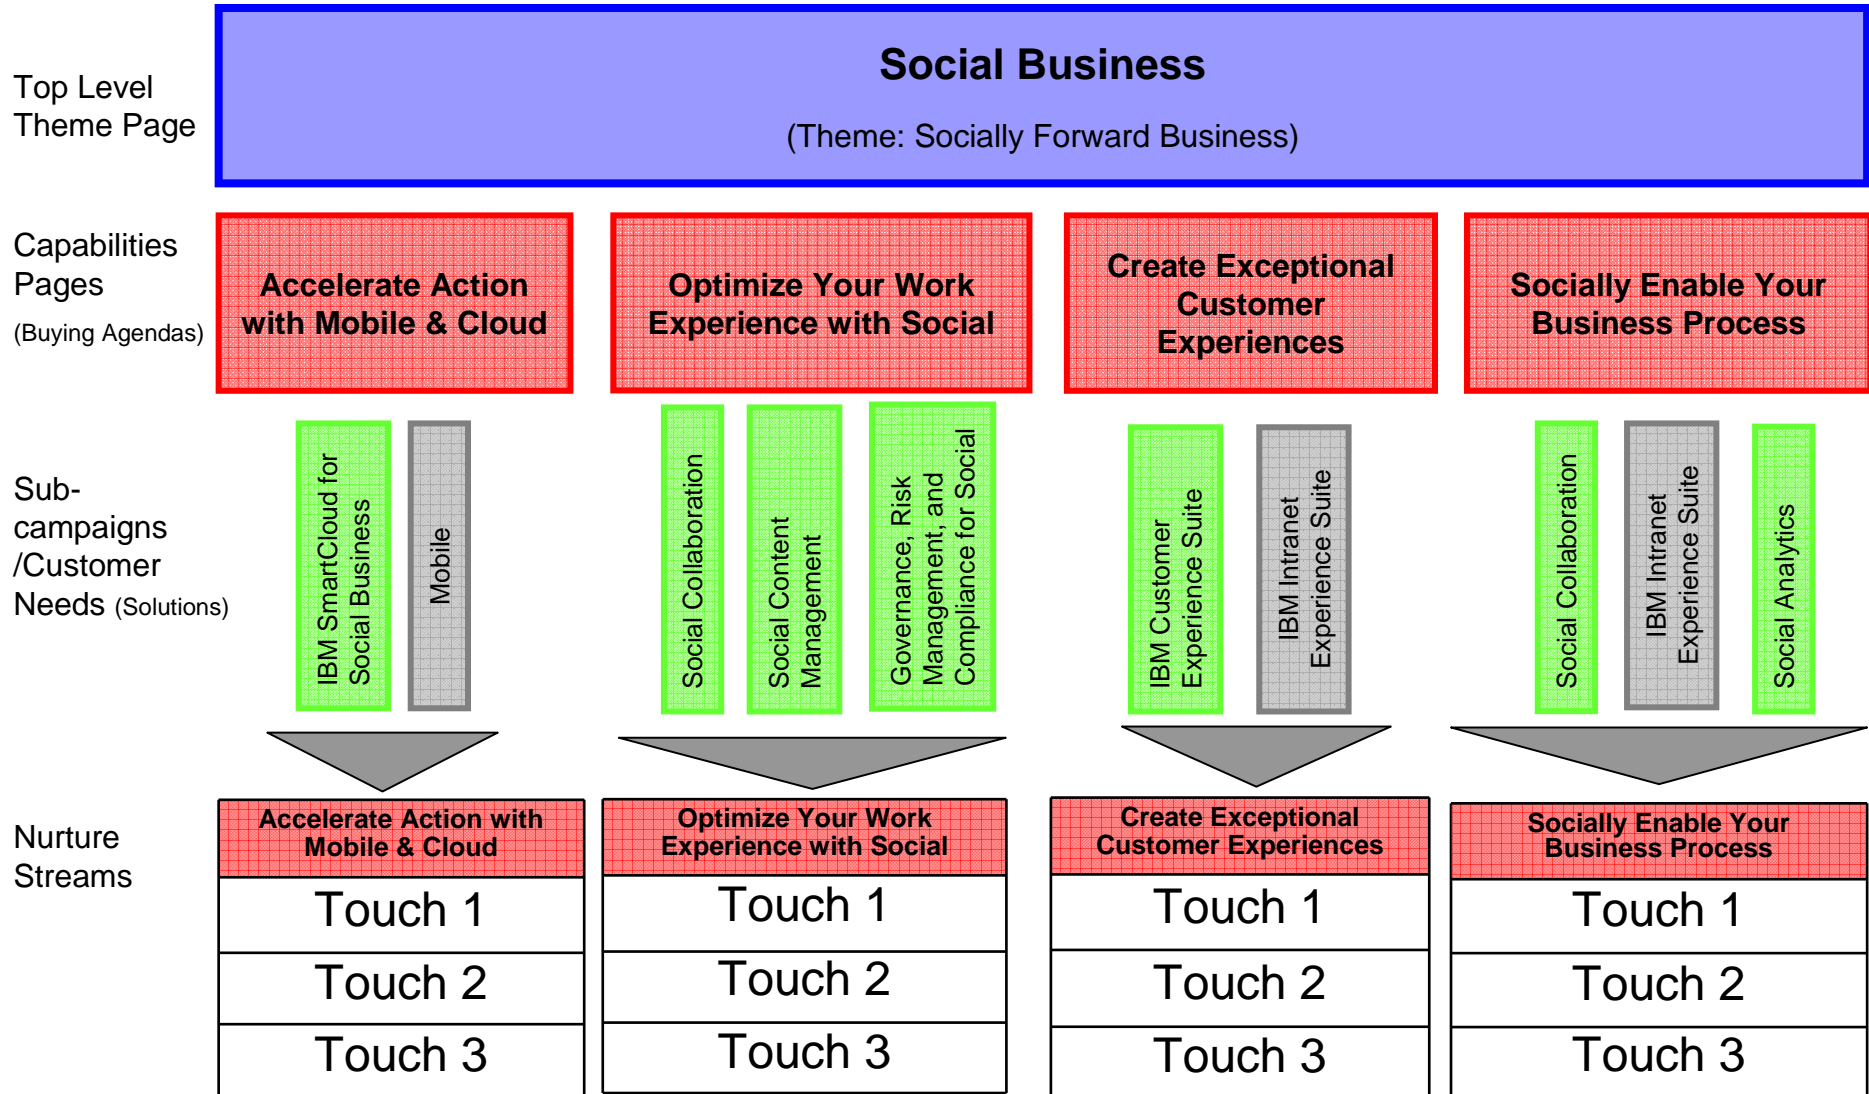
Top Level Theme Page

Social Business

(Theme: Socially Forward Business)

Capabilities Pages (Buying Agendas)

Accelerate Action with Mobile & Cloud

Optimize Your Work Experience with Social

Create Exceptional Customer Experiences

Socially Enable Your Business Process

Sub-campaigns /Customer Needs (Solutions)

IBM SmartCloud for Social Business

Mobile

Social Collaboration

Social Content Management

Governance, Risk Management, and Compliance for Social

IBM Customer Experience Suite

IBM Intranet Experience Suite

Social Collaboration

IBM Intranet Experience Suite

Social Analytics

Nurture Streams

| Accelerate Action with Mobile & Cloud |
|---|
| Touch 1 |
| Touch 2 |
| Touch 3 |

| Optimize Your Work Experience with Social |
|---|
| Touch 1 |
| Touch 2 |
| Touch 3 |

| Create Exceptional Customer Experiences |
|---|
| Touch 1 |
| Touch 2 |
| Touch 3 |

| Socially Enable Your Business Process |
|---|
| Touch 1 |
| Touch 2 |
| Touch 3 |